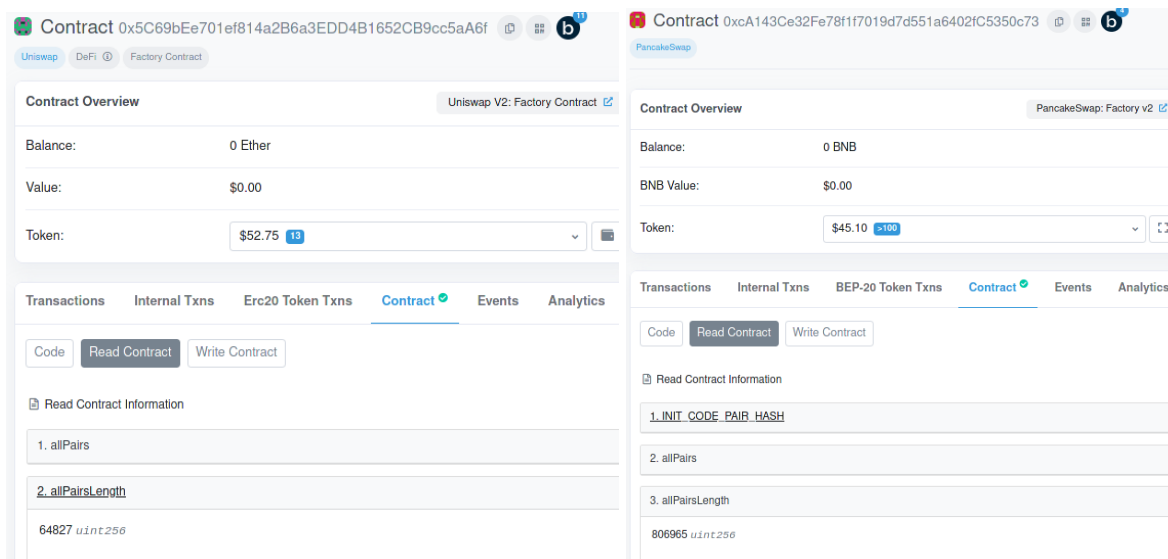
Contract 0x5C69bEe701ef814a2B6a3EDD4B1652CB9cc5aA6f

11

Uniswap DeFi Factory Contract

Contract Overview

Uniswap V2: Factory Contract

Balance: 0 Ether

Value: $0.00

Token: $52.75 13

Transactions Internal Txns Erc20 Token Txns Contract Events Analytics

Code Read Contract Write Contract

Read Contract Information

1. allPairs

2. allPairsLength

64827 uint256

Contract 0xcA143Ce32Fe78f1f7019d7d551a6402fC5350c73

4

PancakeSwap

Contract Overview

PancakeSwap: Factory v2

Balance: 0 BNB

BNB Value: $0.00

Token: $45.10 >100

Transactions Internal Txns BEP-20 Token Txns Contract Events Analytics

Code Read Contract Write Contract

Read Contract Information

1. INIT_CODE_PAIR_HASH

2. allPairs

3. allPairsLength

806965 uint256